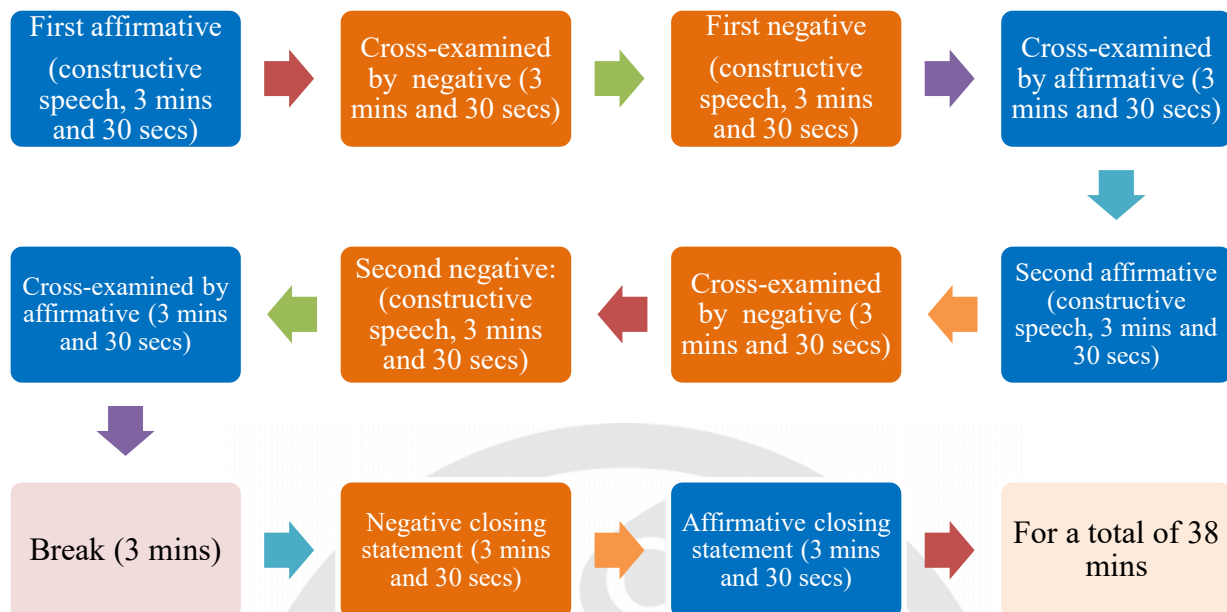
First affirmative (constructive speech, 3 mins and 30 secs)

Cross-examined by negative (3 mins and 30 secs)

First negative (constructive speech, 3 mins and 30 secs)

Cross-examined by affirmative (3 mins and 30 secs)

Second affirmative (constructive speech, 3 mins and 30 secs)

Cross-examined by negative (3 mins and 30 secs)

Second negative: (constructive speech, 3 mins and 30 secs)

Cross-examined by affirmative (3 mins and 30 secs)

Break (3 mins)

Negative closing statement (3 mins and 30 secs)

Affirmative closing statement (3 mins and 30 secs)

For a total of 38 mins